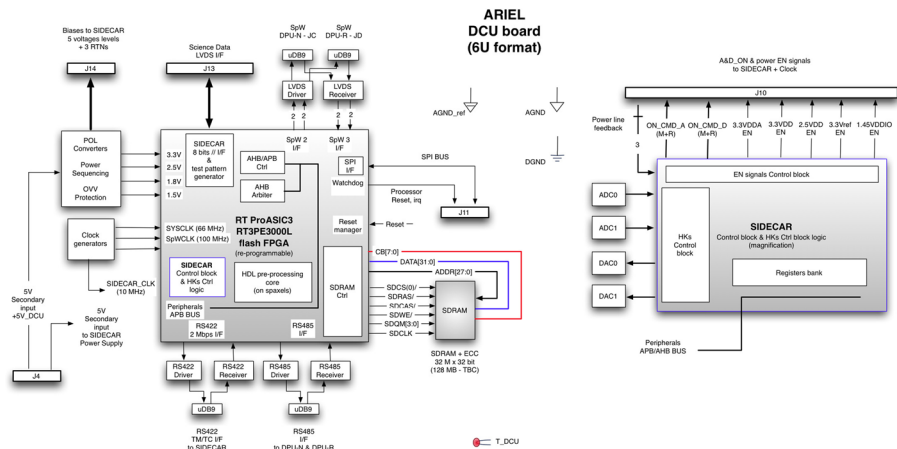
ARIEL
DCU board
(6U format)

Biases to SIDECAR
5 voltages levels
+ 3 RTNs

J14

Science Data
LVDS I/F

J13

SpW
DPU-N - JC

SpW
DPU-R - JD

uDB9

uDB9

LVDS
Driver

LVDS
Receiver

2 2

2 2

AGND_ref

AGND

DGND

POL
Converters

Power
Sequencing

OVV
Protection

3.3V
2.5V
1.8V
1.5V

SIDECAR
8 bits // I/F
&
test pattern
generator

AHB/APB
Ctrl

AHB
Arbiter

SpW 2
I/F

SpW 3
I/F

SPI
I/F

Watchdog

SPI BUS

Processor
Reset, irq

J11

Reset
manager

Reset

RT ProASIC3
RT3PE3000L
flash FPGA
(re-programmable)

Clock
generators

SYSCLK (66 MHz)
SpWCLK (100 MHz)

SIDECAR
Control block
& HKs Ctrl
logic

HDL pre-processing
core
(on spaxels)

SIDECAR_CLK
(10 MHz)

5V
Secondary
input
+5V_DCU

5V
Secondary
input
to SIDECAR
Power Supply

J4

Peripherals
APB BUS

RS422
2 Mbps I/F

RS485
I/F

SDRAM
Ctrl

CB[7:0]
DATA[31:0]
ADDR[27:0]
SDCS(0)/
SDRAS/
SDCAS/
SDWE/
SDQM[3:0]
SDCLK

SDRAM

SDRAM + ECC
32 M x 32 bit
(128 MB - TBC)

RS422
Driver

RS422
Receiver

RS485
Driver

RS485
Receiver

uDB9

uDB9

RS422
TM/TC I/F
to SIDECAR

RS485
I/F
to DPU-N & DPU-R

T_DCU

A&D_ON & power EN signals
to SIDECAR + Clock

J10

Power line
feedback

3

ON_CMD_A
(M+R)

ON_CMD_D
(M+R)

3.3VDDA
EN

3.3VDD
EN

2.5VDD
EN

3.3Vref
EN

1.45VDDIO
EN

EN signals Control block

ADC0

ADC1

DAC0

DAC1

HKs
Control
block

SIDECAR
Control block & HKs Ctrl block logic
(magnification)

Registers bank

Peripherals
APB/AHB BUS